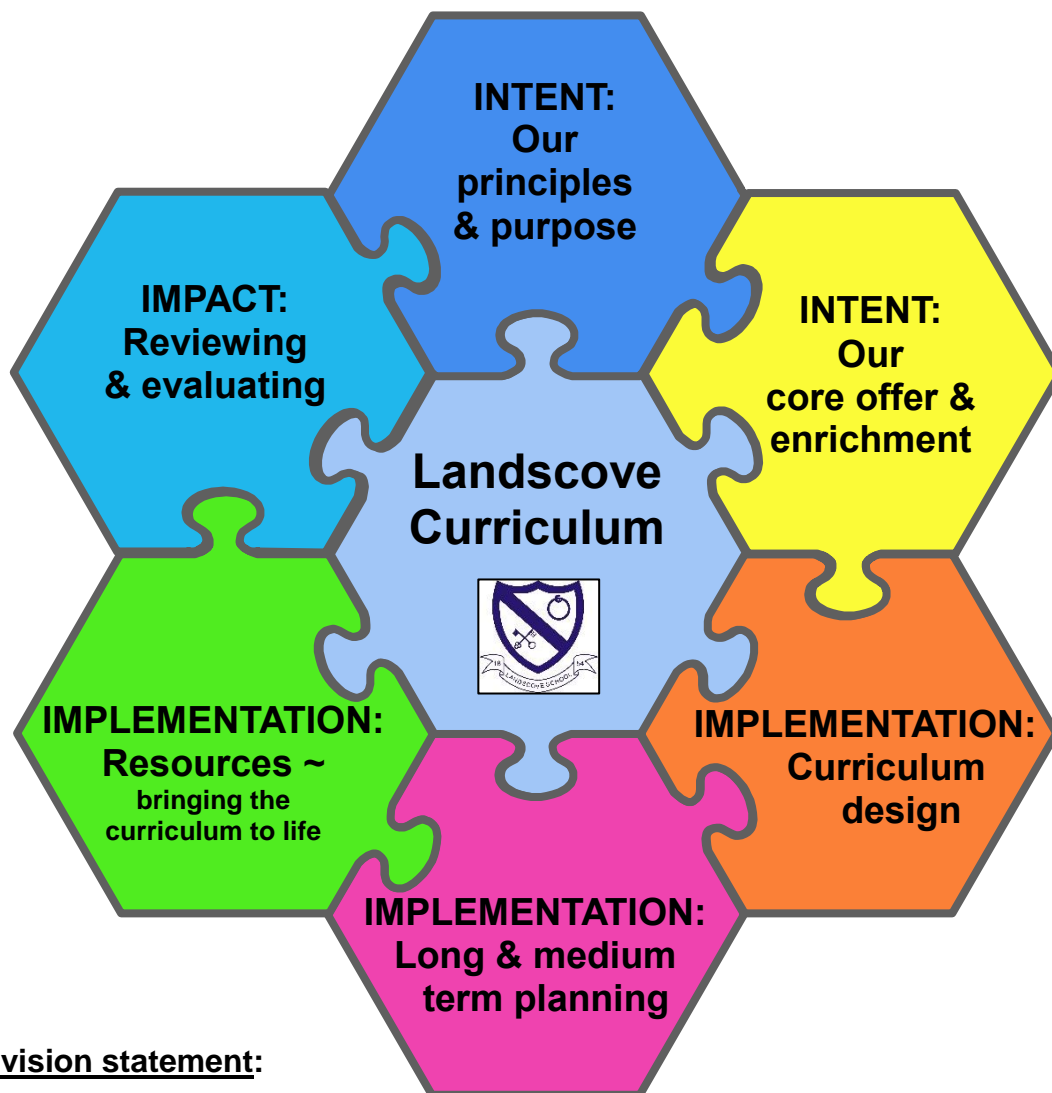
INTENT:
Our principles & purpose

IMPACT:
Reviewing & evaluating

INTENT:
Our core offer & enrichment

Landscove Curriculum

18 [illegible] 54
LANDSCOVE SCHOOL

IMPLEMENTATION:
Resources ~
bringing the curriculum to life

IMPLEMENTATION:
Curriculum design

IMPLEMENTATION:
Long & medium term planning

vision statement: